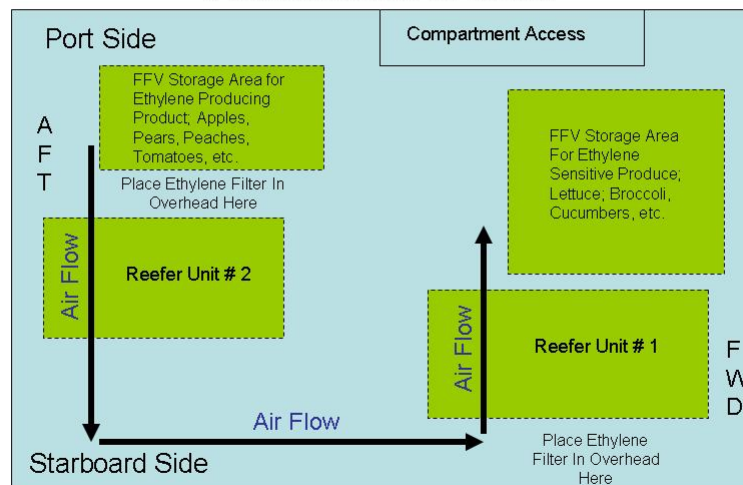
Port Side

Compartment Access

FFV Storage Area for Ethylene Producing Product; Apples, Pears, Peaches, Tomatoes, etc.

A
F
T

Place Ethylene Filter In Overhead Here

FFV Storage Area For Ethylene Sensitive Produce; Lettuce; Broccoli, Cucumbers, etc.

Air Flow

Reefer Unit # 2

Air Flow

Reefer Unit # 1

F
W
D

Air Flow

Starboard Side

Place Ethylene Filter In Overhead Here